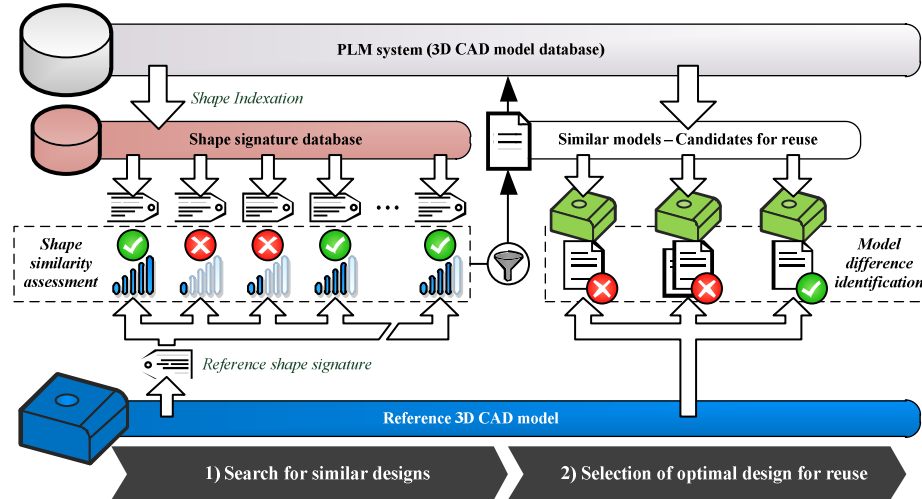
PLM system (3D CAD model database)

Shape Indexation

Shape signature database

Similar models – Candidates for reuse

…

Shape similarity assessment

Model difference identification

Reference shape signature

Reference 3D CAD model

1) Search for similar designs

2) Selection of optimal design for reuse